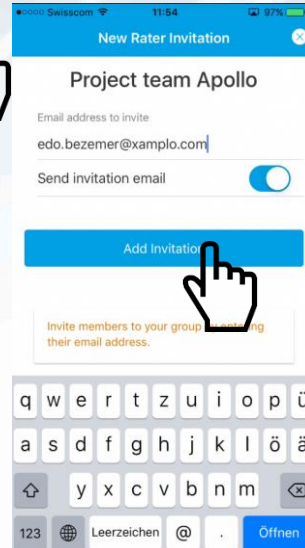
Swisscom 11:54 97%

New Rater Invitation

Project team Apollo

Email address to invite

edo.bezemer@xamplo.com

Send invitation email

Add Invitati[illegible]

Invite members to your group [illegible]ing their email address.

q w e r t z u i o p ü

a s d f g h j k l ö ä

y x c v b n m

123 Leerzeichen @ . Öffnen